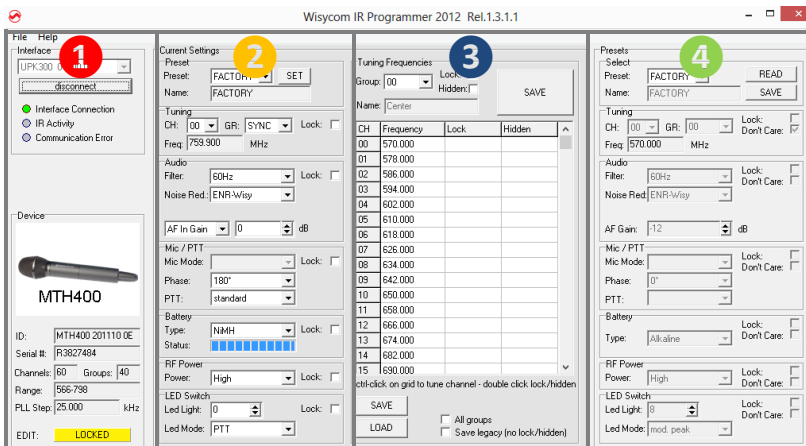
Wisycom IR Programmer 2012 Rel.1.3.1.1

File Help

Interface
UPK300
disconnect
Interface Connection
IR Activity
Communication Error

1

Device
MTH400
ID: MTH400 201110 0E
Serial #: R3827484
Channels: 60 Groups: 40
Range: 566-798
PLL Step: 25.000 kHz
EDIT: LOCKED

Current Settings
2
Preset
Preset: FACTORY SET
Name: FACTORY
Tuning
CH: 00 GR: SYNC Lock:
Freq: 759.900 MHz
Audio
Filter: 60Hz Lock:
Noise Red.: ENR-Wisy
AF In Gain 0 dB
Mic / PTT
Mic Mode: Lock:
Phase: 180°
PTT: standard
Battery
Type: NiMH Lock:
Status:
RF Power
Power: High Lock:
LED Switch
Led Light: 0 Lock:
Led Mode: PTT

Tuning Frequencies
3
Group: 00 Lock:
Hidden:
Name: Center
SAVE

| CH | Frequency | Lock | Hidden |
|---|---|---|---|
| 00 | 570.000 | | |
| 01 | 578.000 | | |
| 02 | 586.000 | | |
| 03 | 594.000 | | |
| 04 | 602.000 | | |
| 05 | 610.000 | | |
| 06 | 618.000 | | |
| 07 | 626.000 | | |
| 08 | 634.000 | | |
| 09 | 642.000 | | |
| 10 | 650.000 | | |
| 11 | 658.000 | | |
| 12 | 666.000 | | |
| 13 | 674.000 | | |
| 14 | 682.000 | | |
| 15 | 690.000 | | |

ctrl-click on grid to tune channel - double click lock/hidden
SAVE
LOAD
All groups
Save legacy (no lock/hidden)

Presets
4
Select
Preset: FACTORY READ
Name: FACTORY SAVE
Tuning
CH: 00 GR: 00 Lock: Don't Care:
Freq: 570.000 MHz
Audio
Filter: 60Hz Lock: Don't Care:
Noise Red.: ENR-Wisy
AF Gain: -12 dB
Mic / PTT
Mic Mode: Lock: Don't Care:
Phase: 0°
PTT:
Battery
Type: Alkaline Lock: Don't Care:
RF Power
Power: High Lock: Don't Care:
LED Switch
Led Light: 8 Lock: Don't Care:
Led Mode: mod. peak